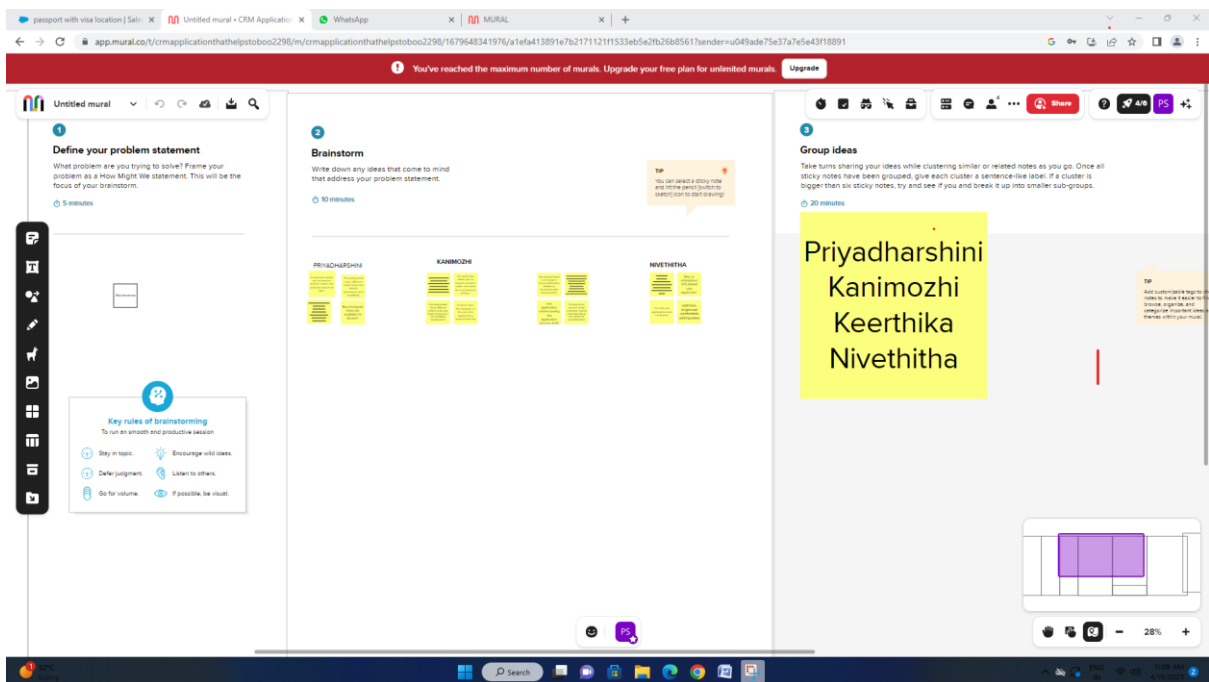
passport with visa location | Sal  ×   Untitled mural • CRM Applicatio ×   WhatsApp ×   MURAL ×   +

app.mural.co/t/crmapplicationthathelpstoboo2298/m/crmapplicationthathelpstoboo2298/1679648341976/a1efa413891e7b2171121f1533eb5e2fb26b8561?sender=u049ade75e37a7e5e43f18891

You've reached the maximum number of murals. Upgrade your free plan for unlimited murals. Upgrade

Untitled mural

Share

4/6 PS

1

Define your problem statement

What problem are you trying to solve? Frame your problem as a How Might We statement. This will be the focus of your brainstorm.

5 minutes

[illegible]

Key rules of brainstorming

To run an smooth and productive session

Stay in topic.

Encourage wild ideas.

Defer judgment.

Listen to others.

Go for volume.

If possible, be visual.

2

Brainstorm

Write down any ideas that come to mind that address your problem statement.

10 minutes

TIP

You can select a sticky note and hit the pencil [switch to sketch] icon to start drawing!

PRIYADHARSHINI

KANIMOZHI

NIVETHITHA

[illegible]

3

Group ideas

Take turns sharing your ideas while clustering similar or related notes as you go. Once all sticky notes have been grouped, give each cluster a sentence-like label. If a cluster is bigger than six sticky notes, try and see if you and break it up into smaller sub-groups.

20 minutes

Priyadharshini
Kanimozhi
Keerthika
Nivethitha

TIP

Add customizable tags to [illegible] notes to make it easier to find, browse, organize, and categorize important ideas as themes within your mural.

28%

PS

Search